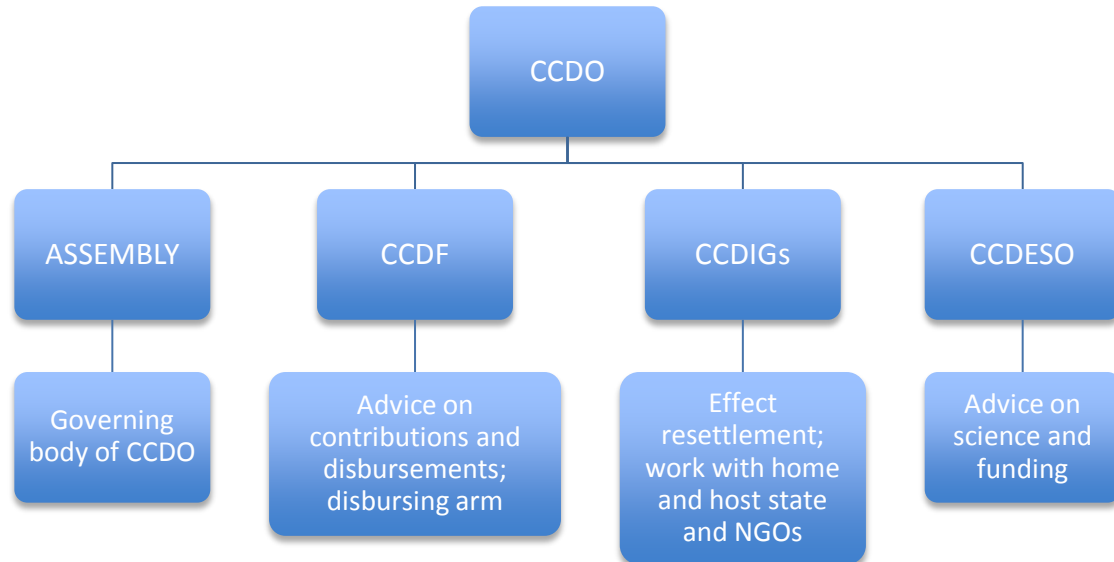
CCDO

ASSEMBLY

Governing body of CCDO

CCDF

Advice on contributions and disbursements; disbursing arm

CCDIGs

Effect resettlement; work with home and host state and NGOs

CCDESO

Advice on science and funding